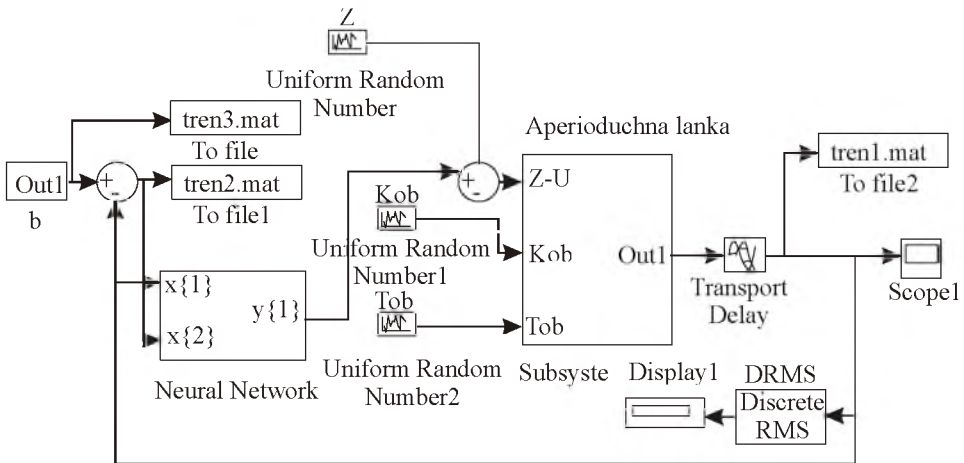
Z

Uniform Random Number

tren3.mat
To file

Out1
b

+
-

tren2.mat
To file1

Aperioduchna lanka

+
-

Z-U

Kob

Uniform Random Number1

Kob

Out1

tren1.mat
To file2

Transport Delay

Scope1

x{1}

y{1}

x{2}

Neural Network

Tob

Tob

Uniform Random Number2

Subsyste

Display1

DRMS
Discrete RMS